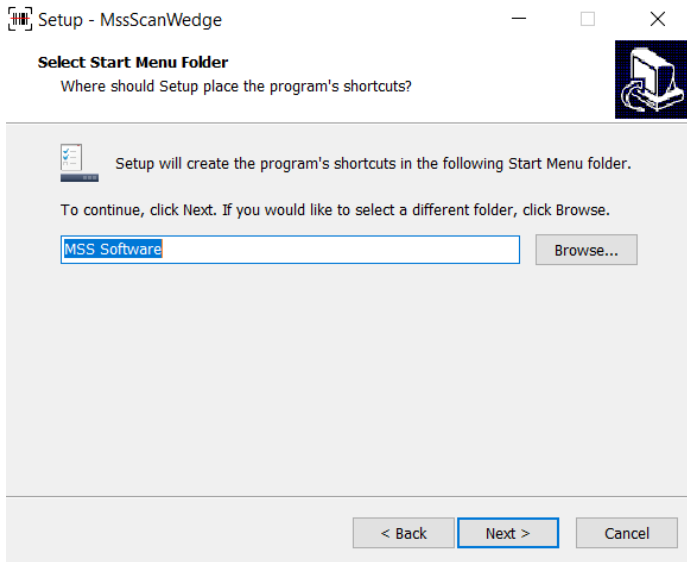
Setup - MssScanWedge

Select Start Menu Folder
Where should Setup place the program's shortcuts?

Setup will create the program's shortcuts in the following Start Menu folder.

To continue, click Next. If you would like to select a different folder, click Browse.

MSS Software

Browse...

< Back

Next >

Cancel